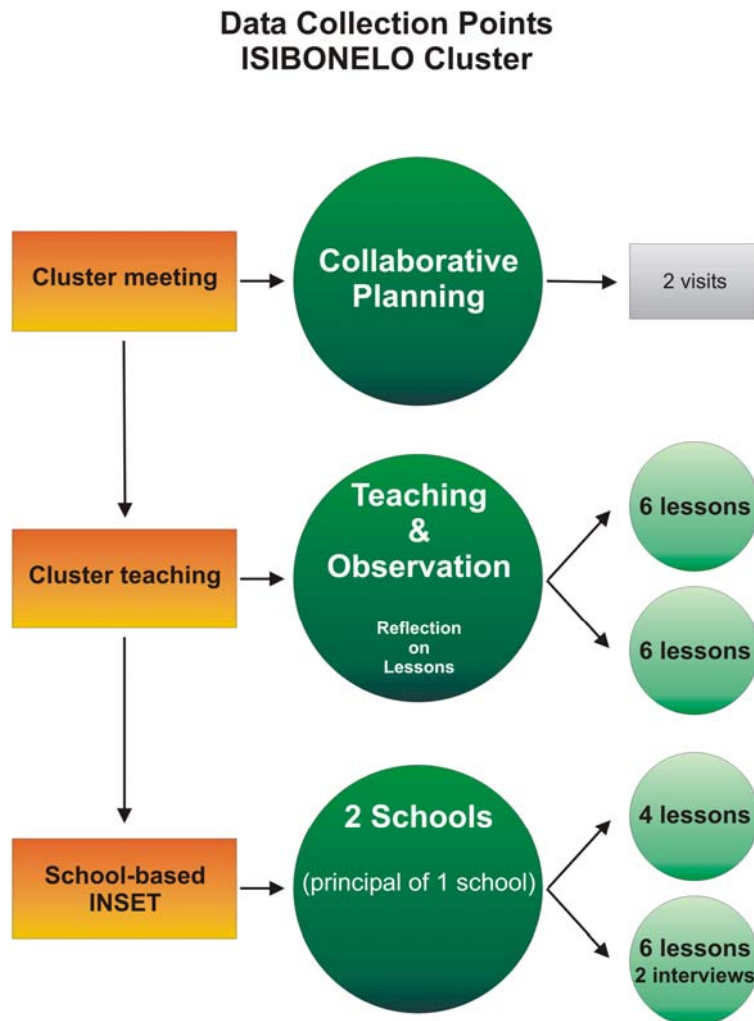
Data Collection Points
ISIBONELO Cluster

Cluster meeting

Collaborative Planning

2 visits

Teaching & Observation

Reflection on Lessons

6 lessons

6 lessons

Cluster teaching

2 Schools

(principal of 1 school)

4 lessons

6 lessons
2 interviews

School-based INSET